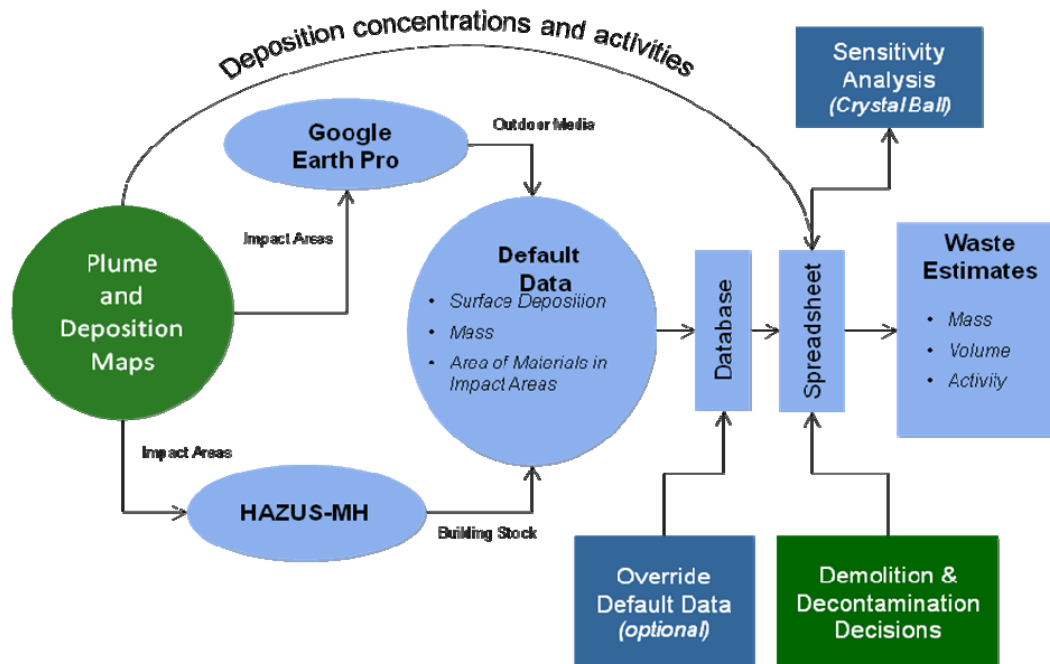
Deposition concentrations and activities

Sensitivity Analysis
(Crystal Ball)

Google Earth Pro

Outdoor Media

Impact Areas

Plume and Deposition Maps

Default Data
• Surface Deposition
• Mass
• Area of Materials in Impact Areas

Database

Spreadsheet

Waste Estimates
• Mass
• Volume
• Activity

Impact Areas

HAZUS-MH

Building Stock

Override Default Data
(optional)

Demolition & Decontamination Decisions